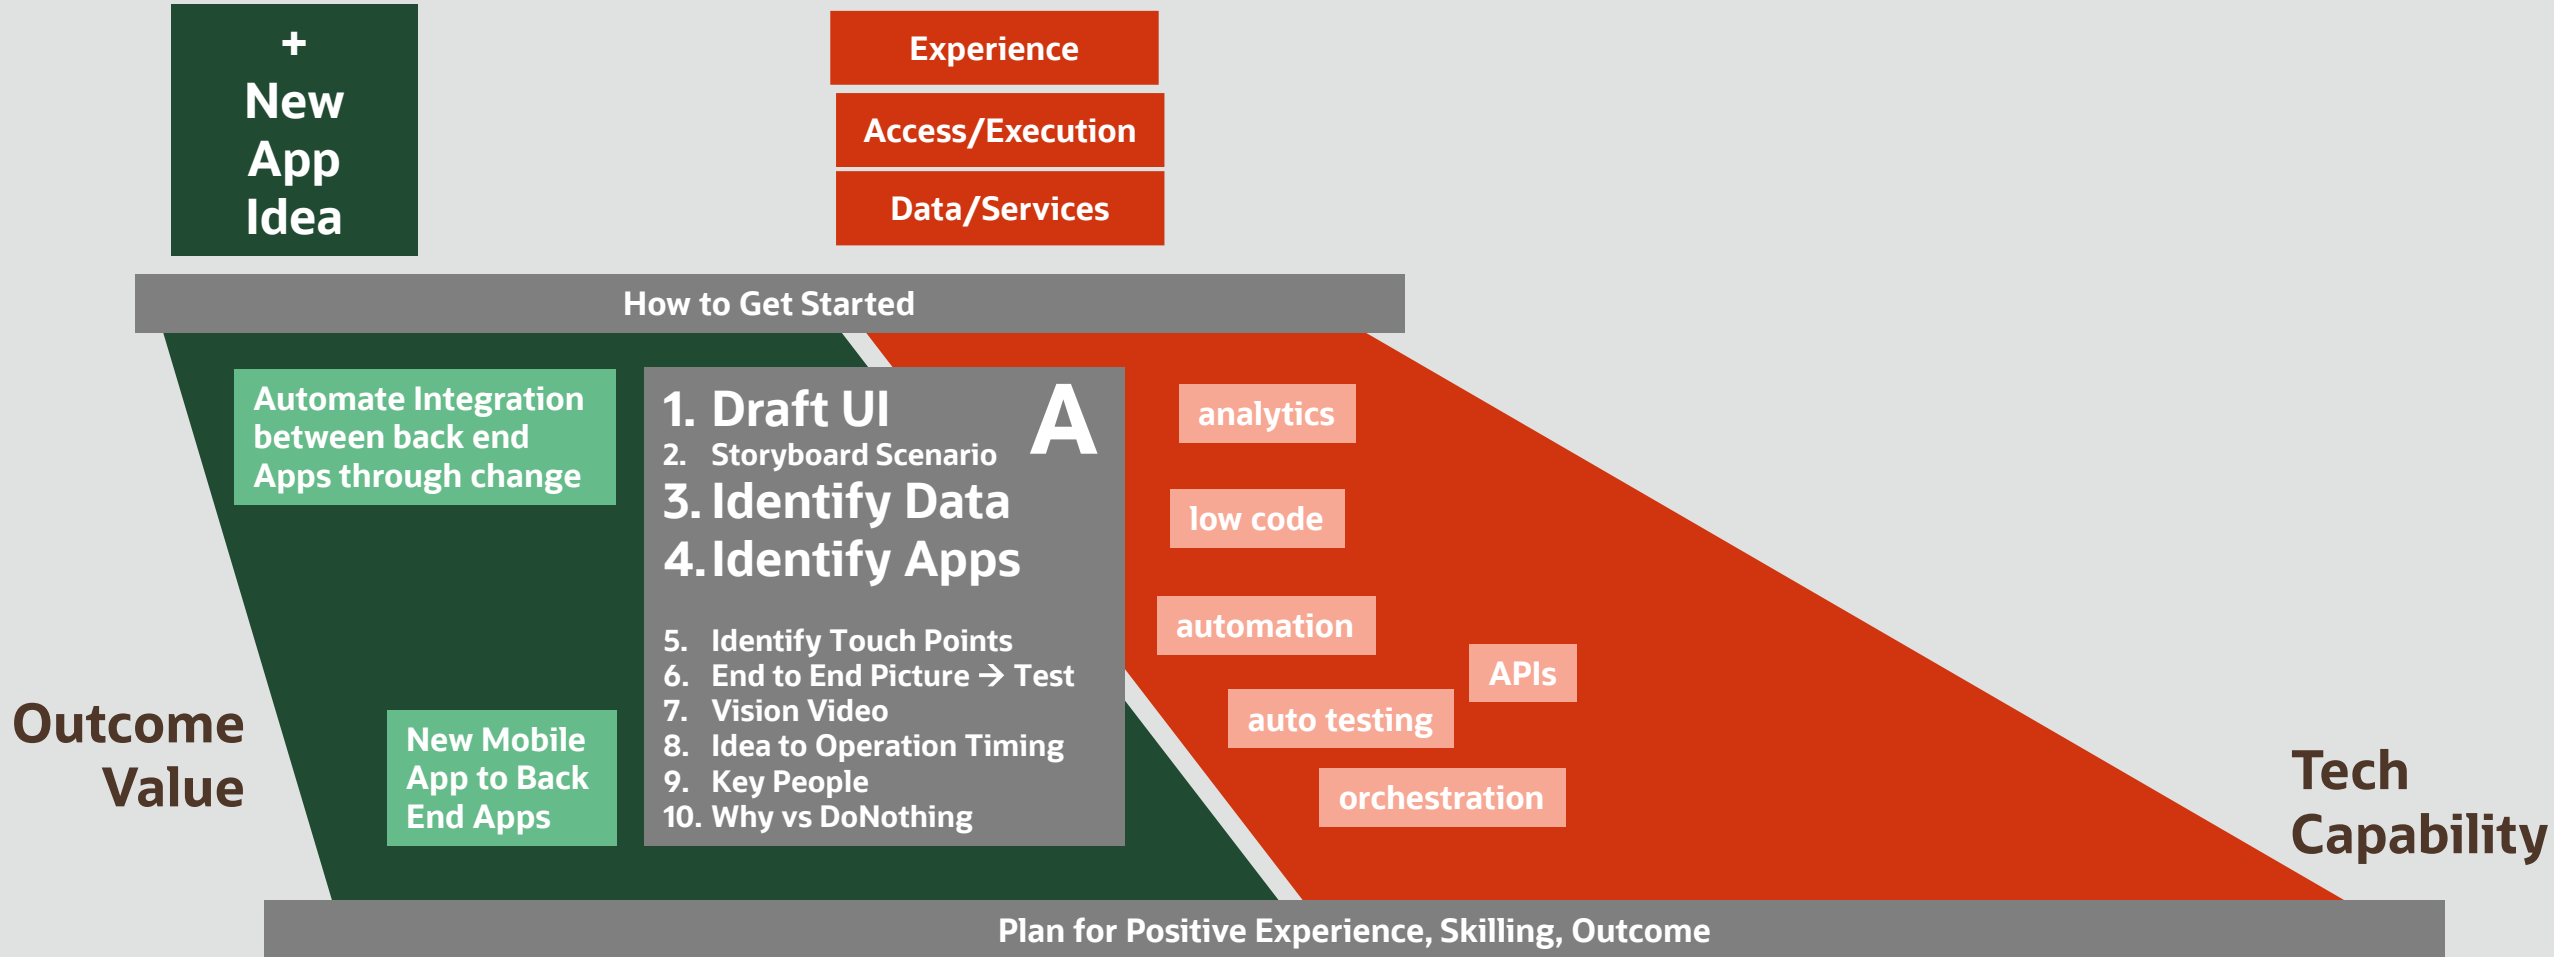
+
New
App
Idea

Experience

Access/Execution

Data/Services

How to Get Started

Automate Integration between back end Apps through change

1. Draft UI
2. Storyboard Scenario
3. Identify Data
4. Identify Apps

A

5. Identify Touch Points
6. End to End Picture → Test
7. Vision Video
8. Idea to Operation Timing
9. Key People
10. Why vs DoNothing

analytics

low code

automation

APIs

auto testing

orchestration

Outcome
Value

New Mobile App to Back End Apps

Tech
Capability

Plan for Positive Experience, Skilling, Outcome